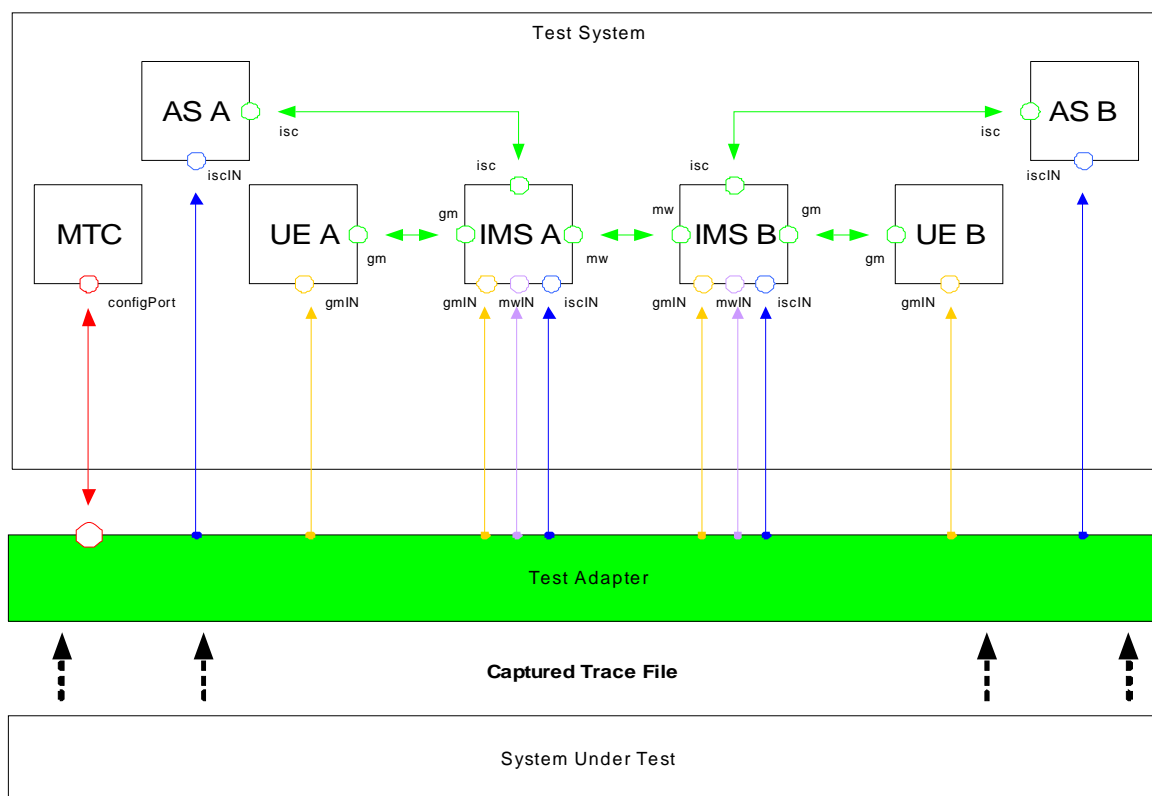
Test System

AS A
isc
iscIN

AS B
isc
iscIN

isc
isc

MTC
configPort

UE A
gm
gmIN

gm
IMS A
mw
gmIN mwIN iscIN

mw
IMS B
gm
gmIN mwIN iscIN

UE B
gm
gmIN

Test Adapter

Captured Trace File

System Under Test